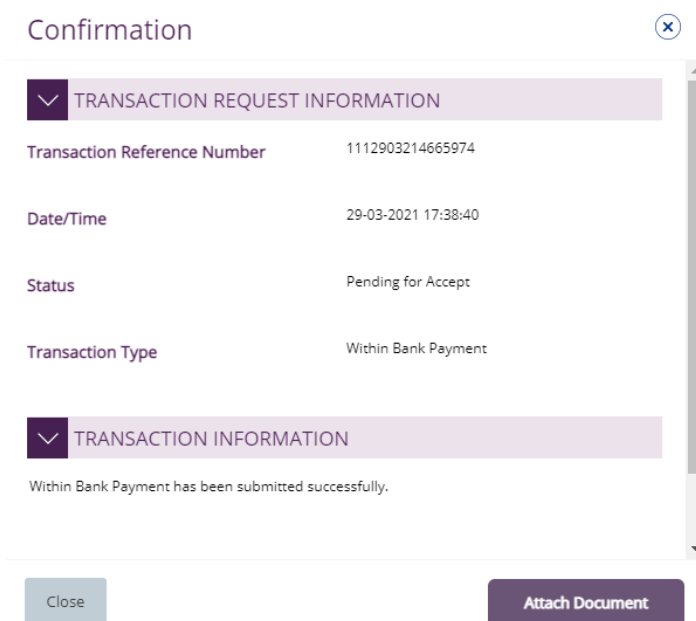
Confirmation

TRANSACTION REQUEST INFORMATION

| | |
|---|---|
| Transaction Reference Number | 1112903214665974 |
| Date/Time | 29-03-2021 17:38:40 |
| Status | Pending for Accept |
| Transaction Type | Within Bank Payment |

TRANSACTION INFORMATION

Within Bank Payment has been submitted successfully.

Close

Attach Document